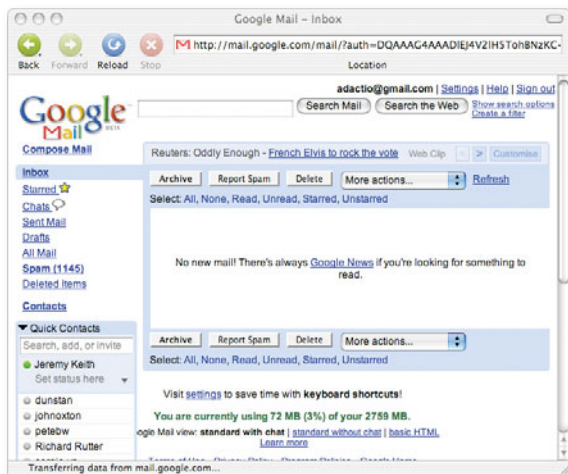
Google Mail – Inbox

Back Forward Reload Stop

http://mail.google.com/mail/?auth=DQAAAG4AAADIEJ4V2IH5TohBNzKC-

Location

adactio@gmail.com | Settings | Help | Sign out

Google Mail BETA

Search Mail Search the Web Show search options Create a filter

Compose Mail

Inbox
Starred
Chats
Sent Mail
Drafts
All Mail
Spam (1145)
Deleted Items

Contacts

▼ Quick Contacts

Search, add, or invite

Jeremy Keith
Set status here

dunstan
johnoxton
petebw
Richard Rutter

Reuters: Oddly Enough - French Elvis to rock the vote Web Clip < > Customise

Archive Report Spam Delete More actions... Refresh

Select: All, None, Read, Unread, Starred, Unstarred

No new mail! There's always Google News if you're looking for something to read.

Archive Report Spam Delete More actions...

Select: All, None, Read, Unread, Starred, Unstarred

Visit settings to save time with keyboard shortcuts!

You are currently using 72 MB (3%) of your 2759 MB.

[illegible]ogle Mail view: standard with chat | standard without chat | basic HTML
Learn more

Transferring data from mail.google.com...